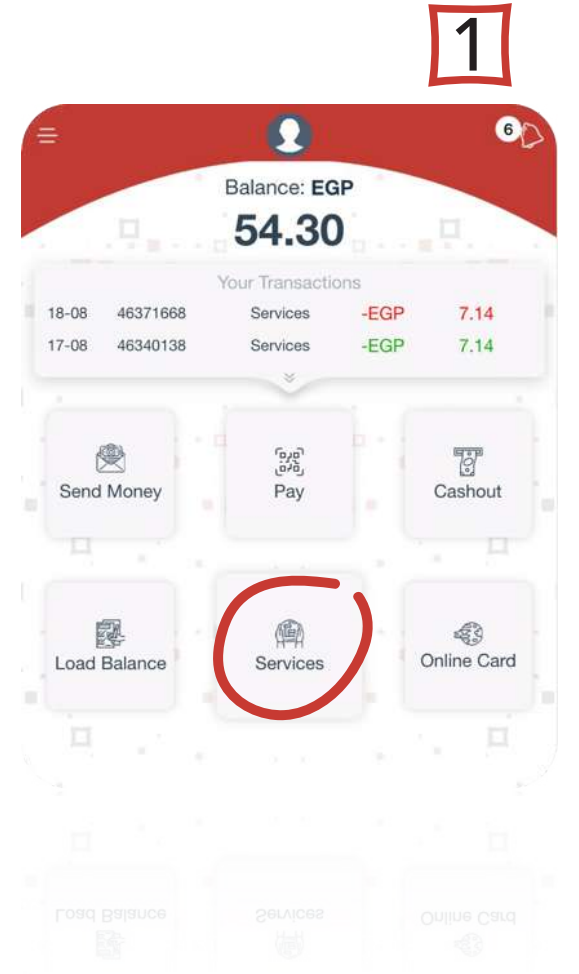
1

6

Balance: EGP

54.30

Your Transactions

| 18-08 | 46371668 | Services | -EGP | 7.14 |
|---|---|---|---|---|
| 17-08 | 46340138 | Services | -EGP | 7.14 |

Send Money

Pay

Cashout

Load Balance

Services

Online Card